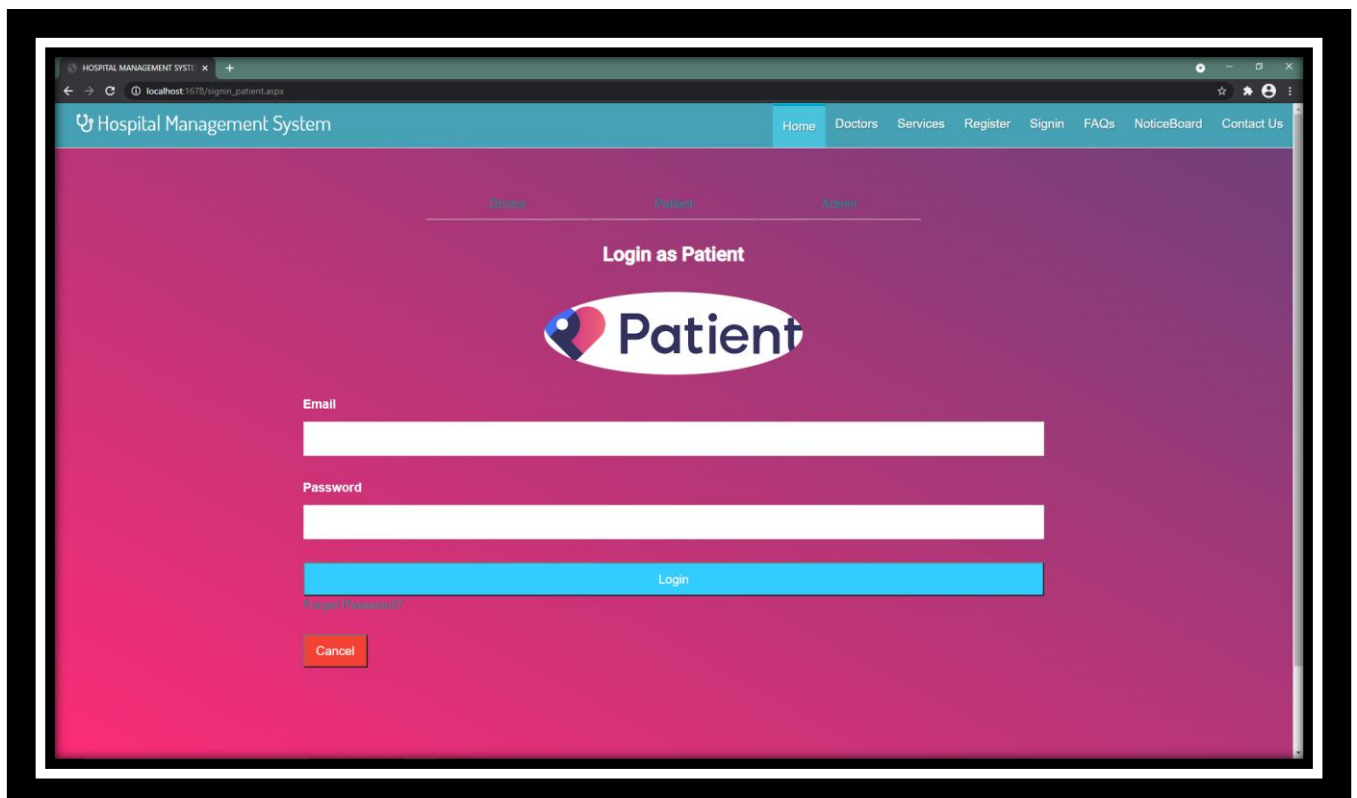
HOSPITAL MANAGEMENT SYSTE ×
+
localhost:1678/signin_patient.aspx

Hospital Management System

Home
Doctors
Services
Register
Signin
FAQs
NoticeBoard
Contact Us

Doctor
Patient
Admin

Login as Patient

Patient

Email

Password

Login

Forgot Password?

Cancel